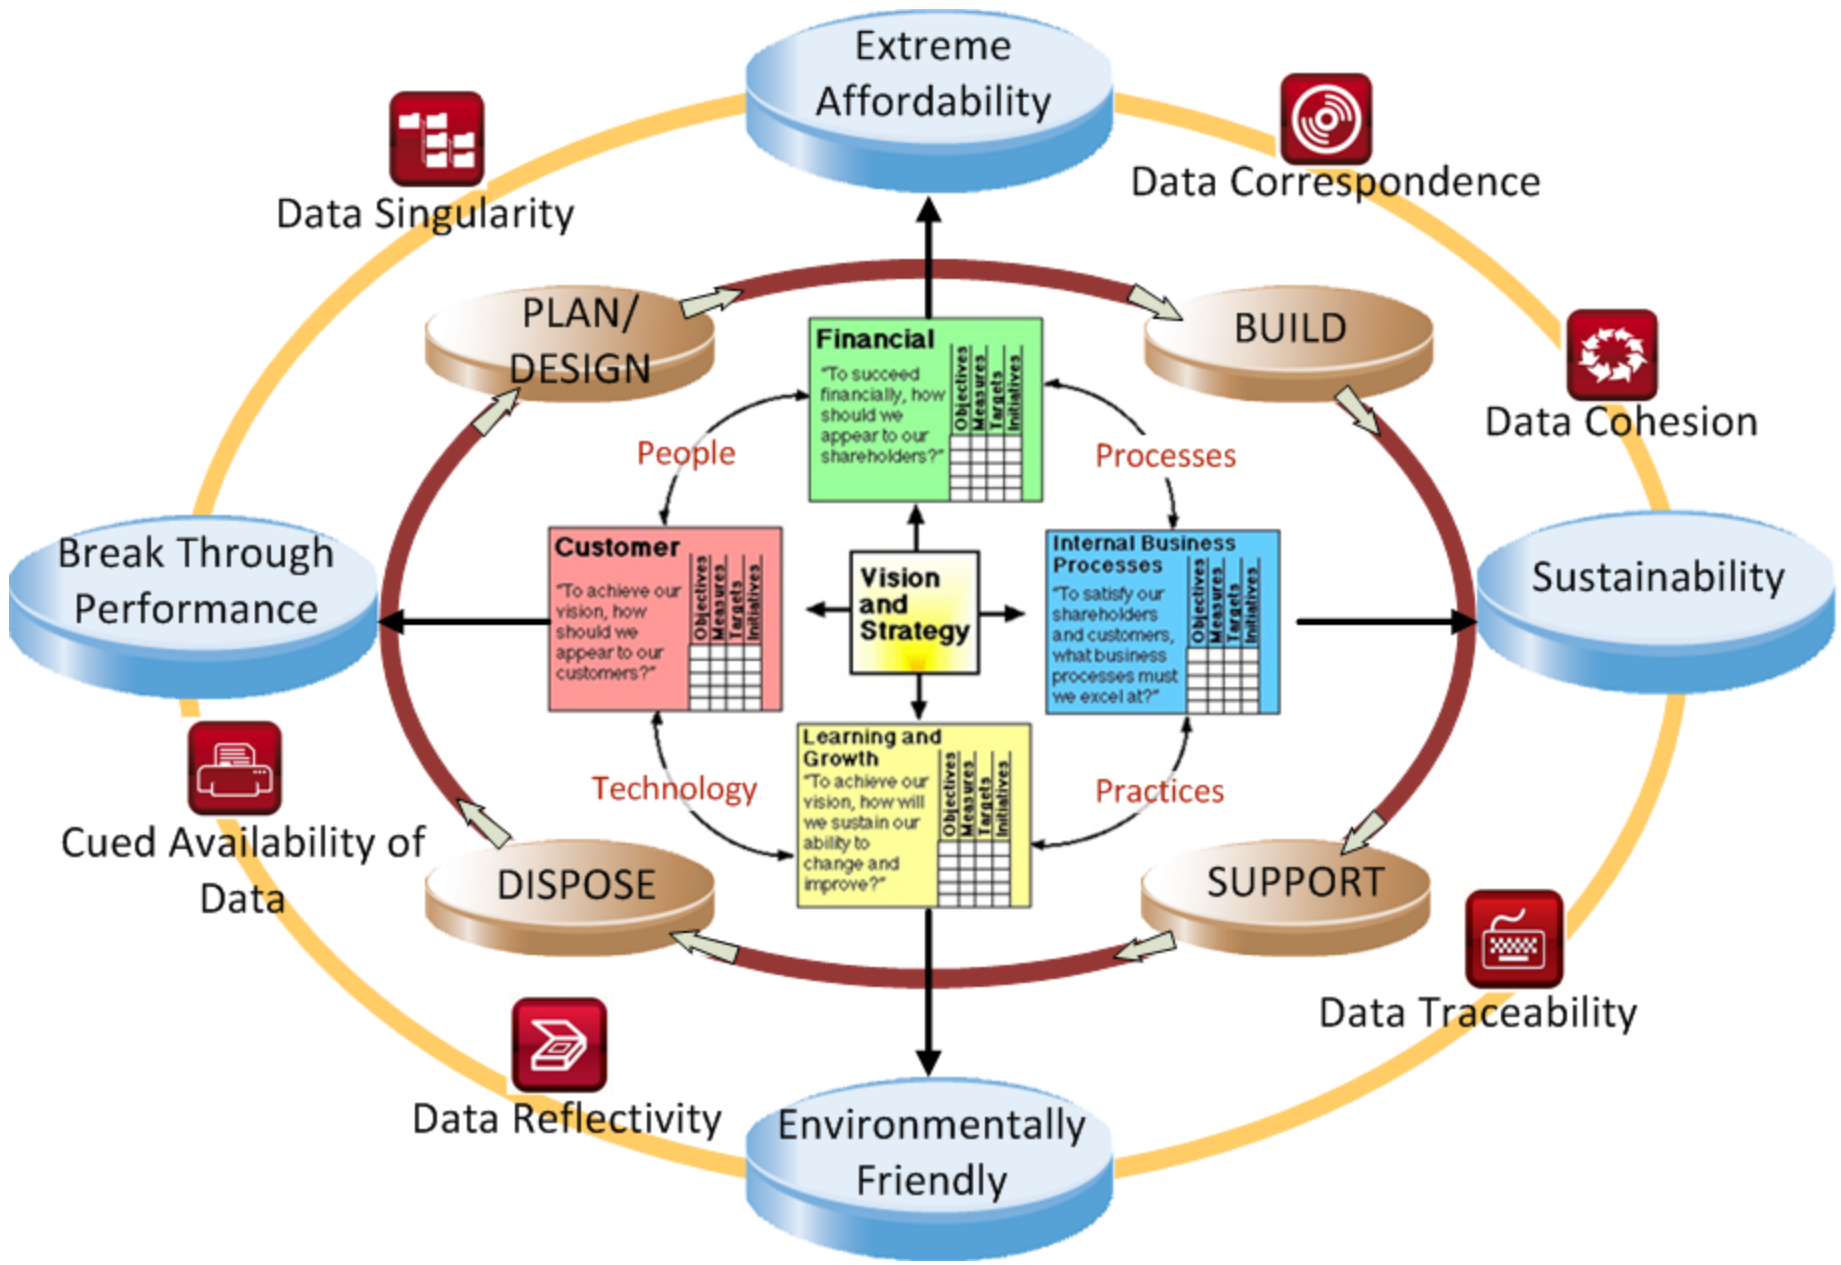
Extreme Affordability

Data Singularity

Data Correspondence

Data Cohesion

PLAN/ DESIGN

BUILD

Financial
"To succeed financially, how should we appear to our shareholders?"
Objectives Measures Targets Initiatives

People

Processes

Customer
"To achieve our vision, how should we appear to our customers?"
Objectives Measures Targets Initiatives

Vision and Strategy

Internal Business Processes
"To satisfy our shareholders and customers, what business processes must we excel at?"
Objectives Measures Targets Initiatives

Break Through Performance

Sustainability

Learning and Growth
"To achieve our vision, how will we sustain our ability to change and improve?"
Objectives Measures Targets Initiatives

Technology

Practices

Cued Availability of Data

DISPOSE

SUPPORT

Data Traceability

Data Reflectivity

Environmentally Friendly